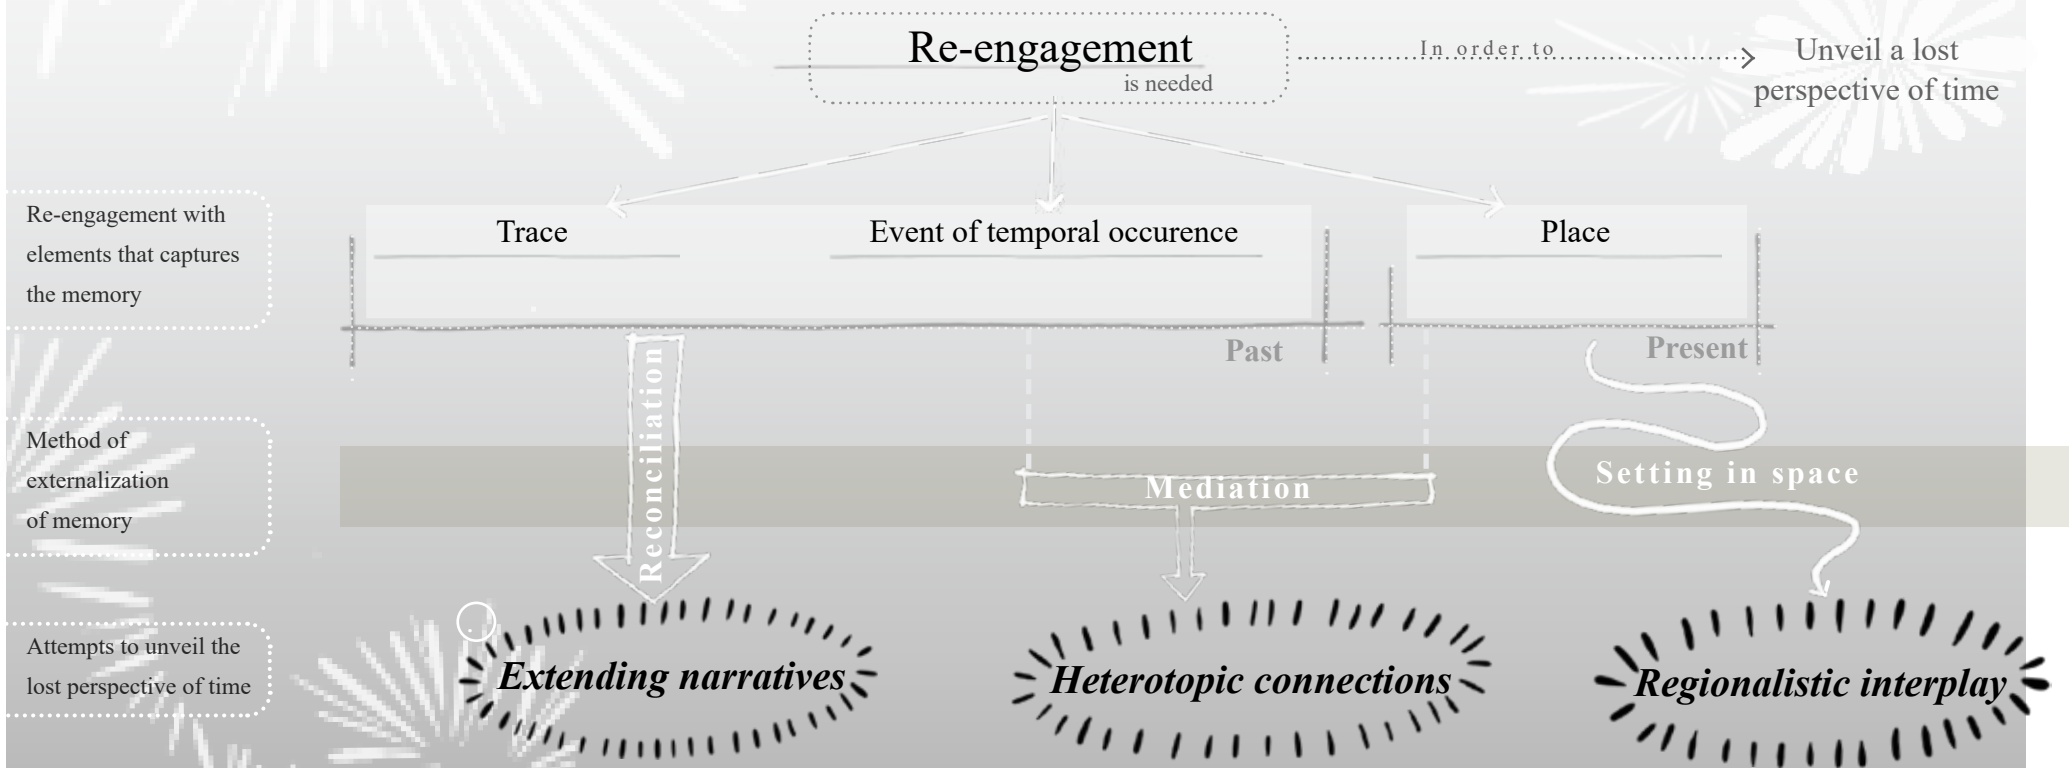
Re-engagement
is needed

In order to

Unveil a lost perspective of time

Re-engagement with elements that captures the memory

Trace

Event of temporal occurence

Place

Past

Present

Method of externalization of memory

Reconciliation

Mediation

Setting in space

Attempts to unveil the lost perspective of time

Extending narratives

Heterotopic connections

Regionalistic interplay